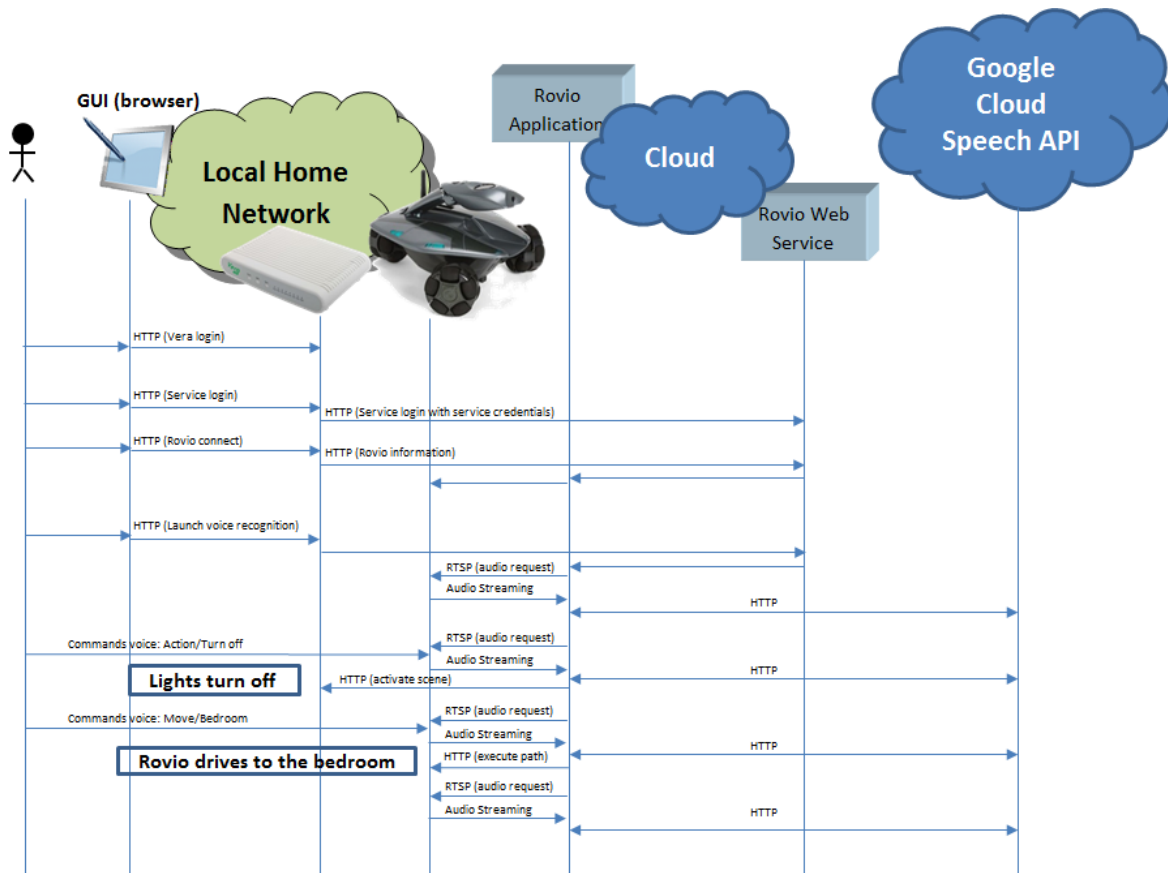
GUI (browser)

Local Home Network

Rovio Application

Cloud

Rovio Web Service

Google Cloud Speech API

HTTP (Vera login)

HTTP (Service login)

HTTP (Service login with service credentials)

HTTP (Rovio connect)

HTTP (Rovio information)

HTTP (Launch voice recognition)

RTSP (audio request)

Audio Streaming

HTTP

Commands voice: Action/Turn off

RTSP (audio request)

Audio Streaming

HTTP

Lights turn off

HTTP (activate scene)

Commands voice: Move/Bedroom

RTSP (audio request)

Audio Streaming

HTTP

Rovio drives to the bedroom

HTTP (execute path)

RTSP (audio request)

Audio Streaming

HTTP